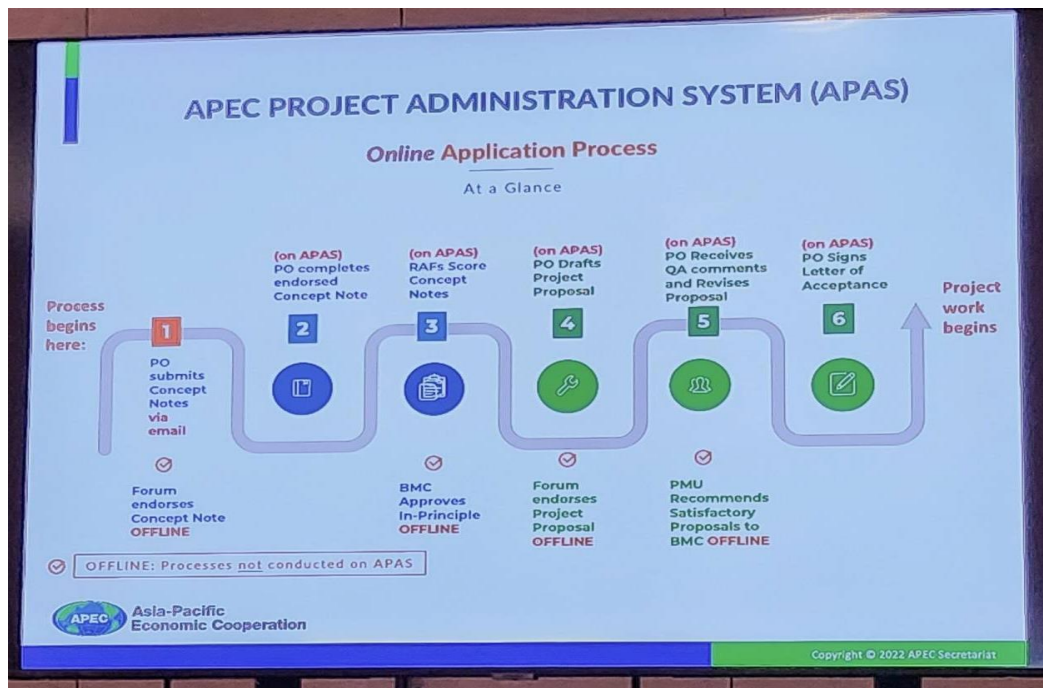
APEC PROJECT ADMINISTRATION SYSTEM (APAS)

Online Application Process

At a Glance

Process begins here:

1
PO submits Concept Notes via email

Forum endorses Concept Note OFFLINE

(on APAS) PO completes endorsed Concept Note
2

(on APAS) RAFs Score Concept Notes
3

BMC Approves In-Principle OFFLINE

(on APAS) PO Drafts Project Proposal
4

Forum endorses Project Proposal OFFLINE

(on APAS) PO Receives QA comments and Revises Proposal
5

PMU Recommends Satisfactory Proposals to BMC OFFLINE

(on APAS) PO Signs Letter of Acceptance
6

Project work begins

OFFLINE: Processes not conducted on APAS

APEC Asia-Pacific Economic Cooperation

Copyright © 2022 APEC Secretariat